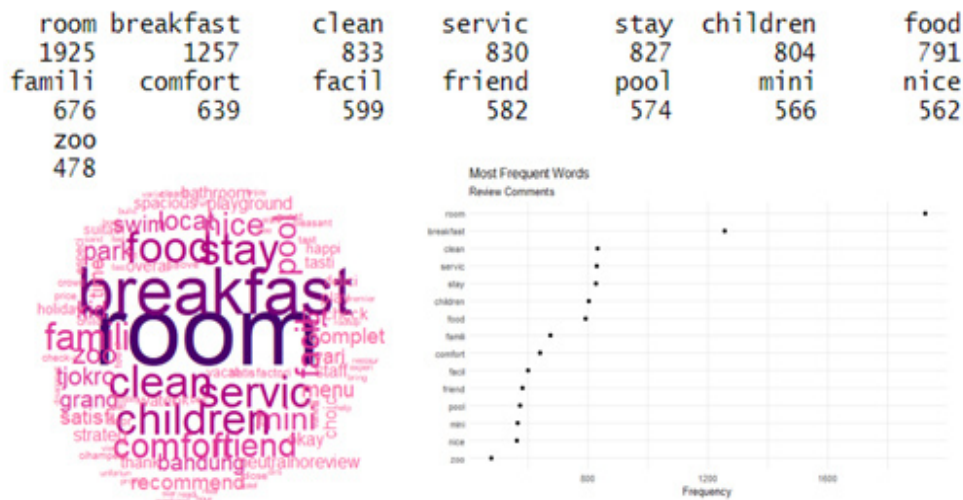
| room | breakfast | clean | servic | stay | children | food |
|---|---|---|---|---|---|---|
| 1925 | 1257 | 833 | 830 | 827 | 804 | 791 |
| famili | comfort | facil | friend | pool | mini | nice |
| 676 | 639 | 599 | 582 | 574 | 566 | 562 |
| zoo | | | | | | |
| 478 | | | | | | |

bathroom playground spacious swim local nice food stay park pool breakfast room famili zoo clean servic children comfort friend mini grand menu tjokro satisfi strategi staff complet okay choic bandung recommend neutralhoreview thank happi tasti overal holiday

Most Frequent Words
Review Comments
room
breakfast
clean
servic
stay
children
food
famili
comfort
facil
friend
pool
mini
nice
zoo
800
1200
1600
Frequency